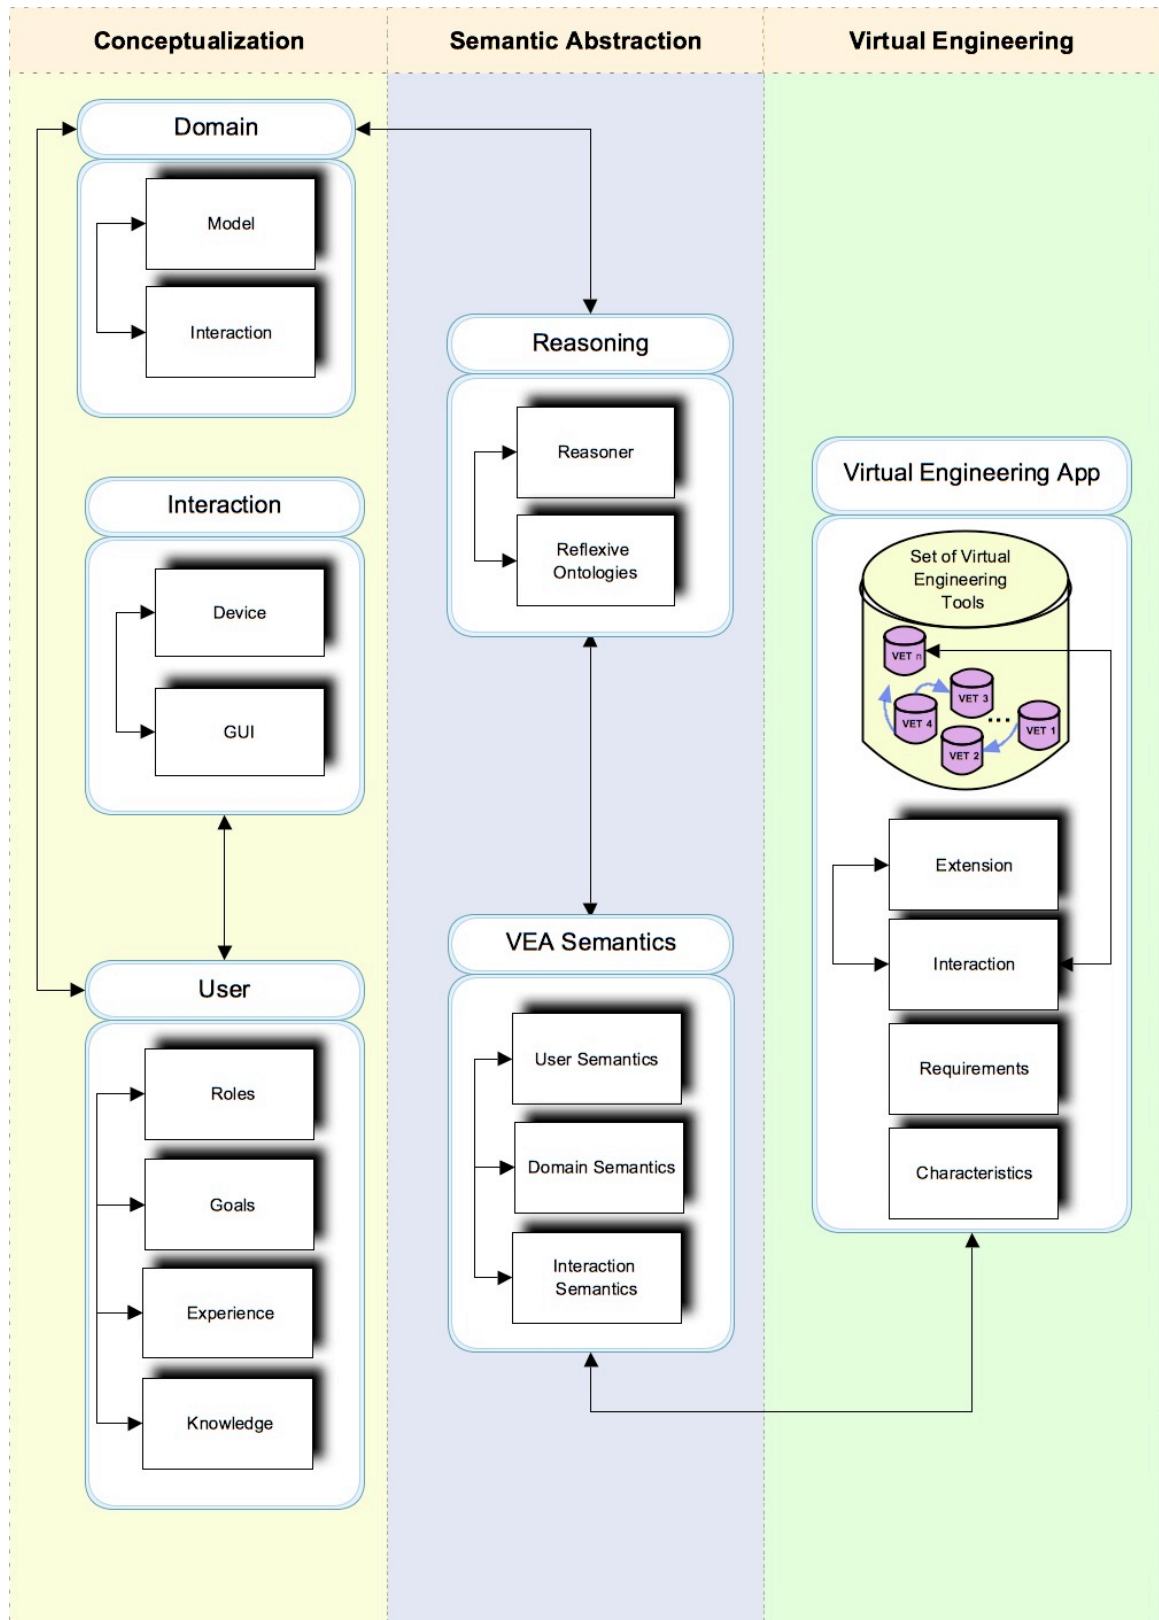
Conceptualization

Domain

Model

Interaction

Interaction

Device

GUI

User

Roles

Goals

Experience

Knowledge

Semantic Abstraction

Reasoning

Reasoner

Reflexive Ontologies

VEA Semantics

User Semantics

Domain Semantics

Interaction Semantics

Virtual Engineering

Virtual Engineering App

Set of Virtual Engineering Tools

VET n

VET 3

VET 4

...

VET 1

VET 2

Extension

Interaction

Requirements

Characteristics